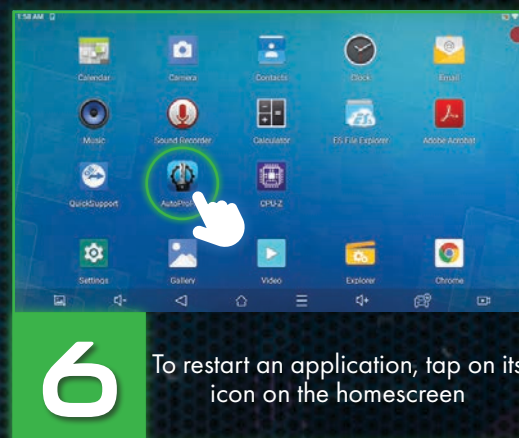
1:58 AM

Calendar
Camera
Contacts
Clock
Email
Music
Sound Recorder
Calculator
ES File Explorer
Adobe Acrobat
QuickSupport
AutoPro
CPU-Z
Settings
Gallery
Video
Explorer
Chrome

6

To restart an application, tap on its icon on the homescreen